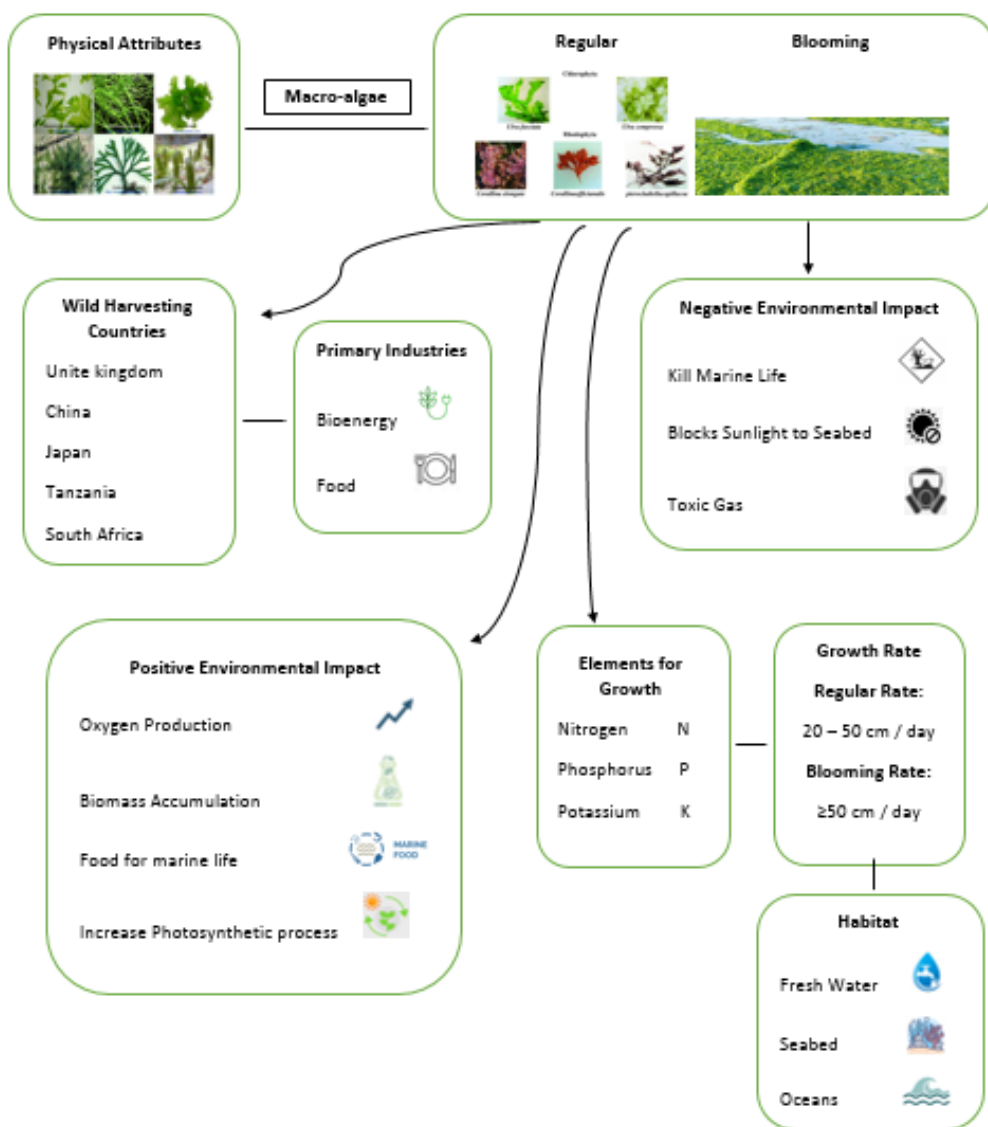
Physical Attributes

Macro-algae

Regular

Blooming

Chlorophyta

Ulva fasciata

Ulva compressa

Rhodophyta

Corallina elongata

Corallina officinalis

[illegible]

Wild Harvesting Countries

Unite kingdom

China

Japan

Tanzania

South Africa

Primary Industries

Bioenergy

Food

Negative Environmental Impact

Kill Marine Life

Blocks Sunlight to Seabed

Toxic Gas

Positive Environmental Impact

Oxygen Production

Biomass Accumulation

Food for marine life

MARINE FOOD

Increase Photosynthetic process

Elements for Growth

Nitrogen N

Phosphorus P

Potassium K

Growth Rate

Regular Rate:

20 – 50 cm / day

Blooming Rate:

≥50 cm / day

Habitat

Fresh Water

Seabed

Oceans